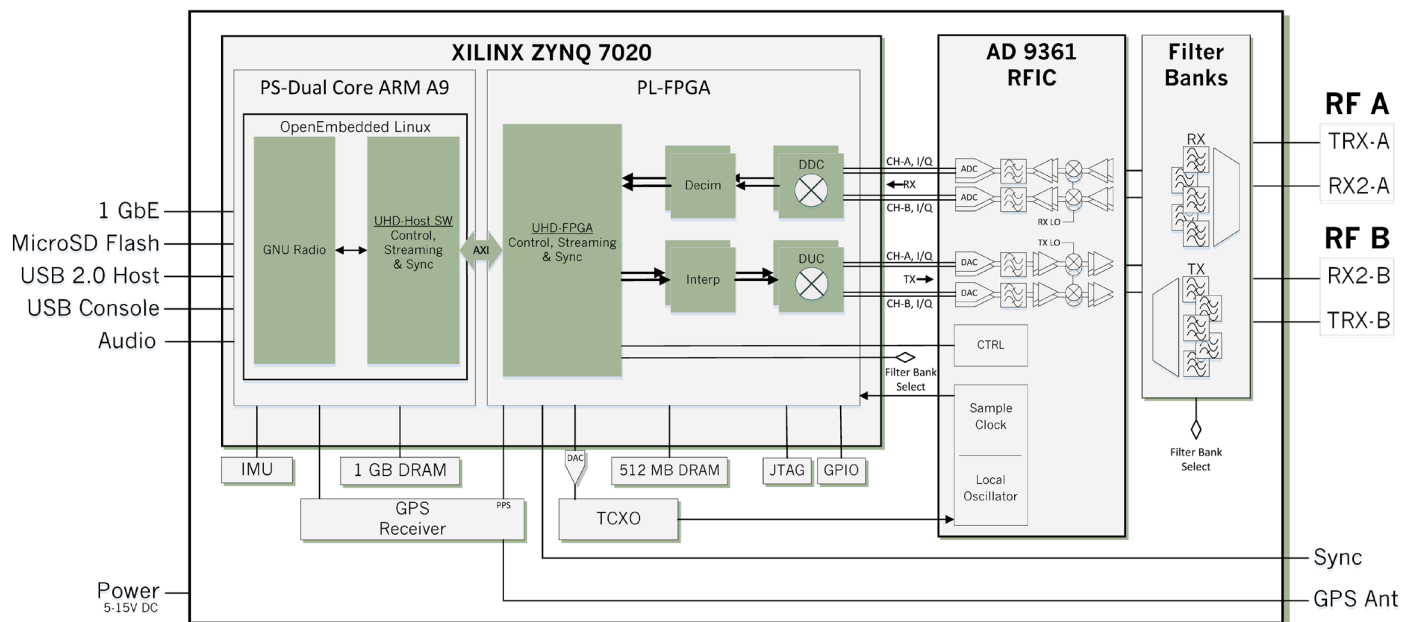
XILINX ZYNQ 7020

PS-Dual Core ARM A9

OpenEmbedded Linux

GNU Radio

UHD-Host SW Control, Streaming & Sync

AXI

PL-FPGA

UHD-FPGA Control, Streaming & Sync

Decim

DDC

Interp

DUC

AD 9361 RFIC

Filter Banks

RF A

TRX-A

RX2-A

RF B

RX2-B

TRX-B

RX

TX

CH-A, I/Q

RX

CH-B, I/Q

ADC

ADC

RX LO

TX LO

CH-A, I/Q

TX

CH-B, I/Q

DAC

DAC

CTRL

Filter Bank Select

Sample Clock

Local Oscillator

Filter Bank Select

1 GbE

MicroSD Flash

USB 2.0 Host

USB Console

Audio

IMU

1 GB DRAM

DAC

512 MB DRAM

JTAG

GPIO

GPS Receiver

PPS

TCXO

Sync

GPS Ant

Power
5-15V DC